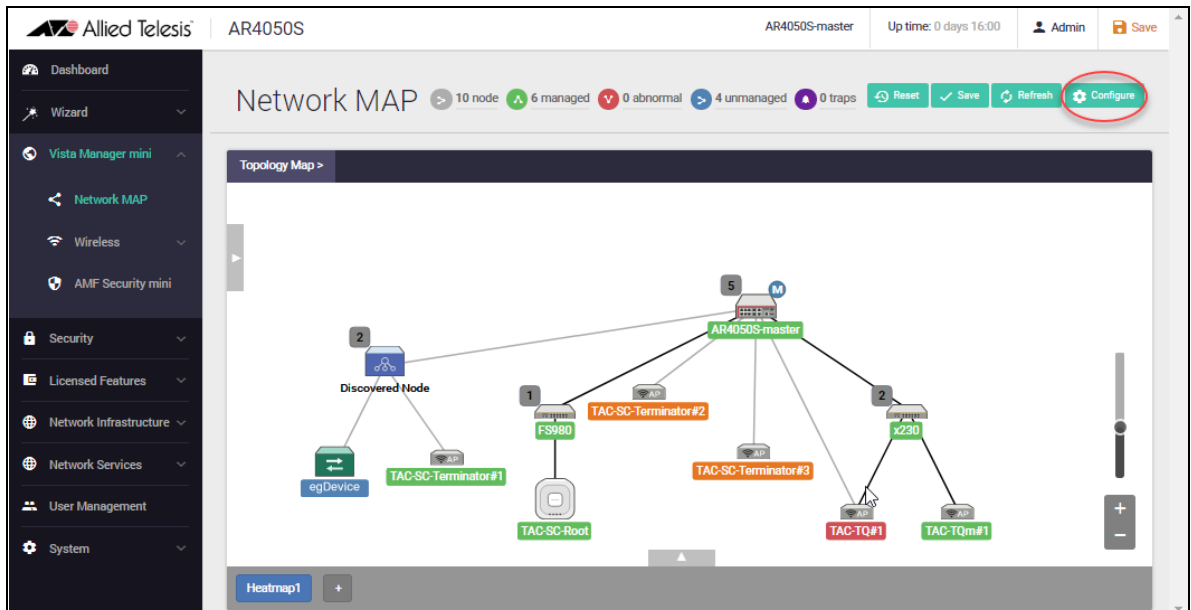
Allied Telesis AR4050S

AR4050S-master Up time: 0 days 16:00 Admin Save

Dashboard
Wizard
Vista Manager mini
Network MAP
Wireless
AMF Security mini
Security
Licensed Features
Network Infrastructure
Network Services
User Management
System

Network MAP 10 node 6 managed 0 abnormal 4 unmanaged 0 traps Reset Save Refresh Configure

Topology Map >

5 M
AR4050S-master
2
Discovered Node
1
AP
TAC-SC-Terminator#2
2
FS980
x230
AP
TAC-SC-Terminator#3
AP
egDevice
TAC-SC-Terminator#1
AP
AP
TAC-SC-Root
TAC-TQ#1
TAC-TQm#1
+
−

Heatmap1 +